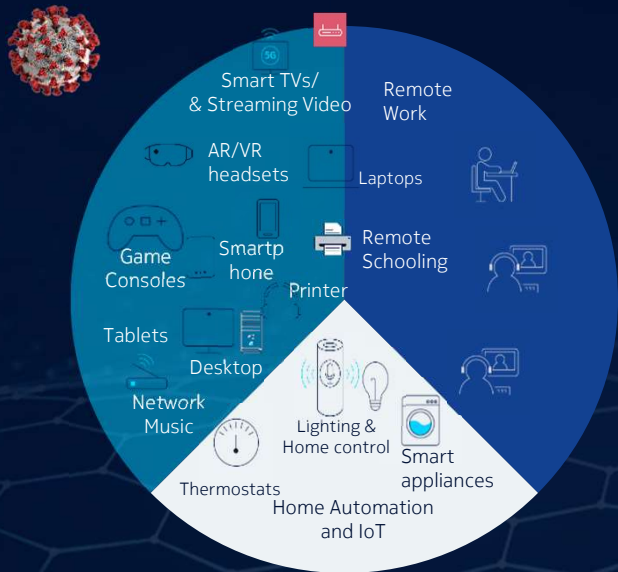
5G

Smart TVs/
& Streaming Video

AR/VR headsets

Game Consoles

Smartp hone

Tablets

Desktop

Network Music

Remote Work

Laptops

Printer

Remote Schooling

Lighting & Home control

Smart appliances

Thermostats

Home Automation and IoT